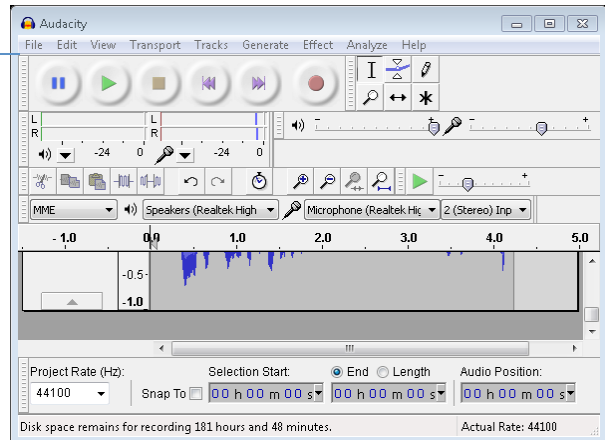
Audacity

File Edit View Transport Tracks Generate Effect Analyze Help

L
R
L
R

-24 0 -24 0

- +
- +

MME
Speakers (Realtek High
Microphone (Realtek Hig
2 (Stereo) Inp

- 1.0
0.0
1.0
2.0
3.0
4.0
5.0

-0.5-
-1.0

Project Rate (Hz):
44100
Snap To
Selection Start:
00 h 00 m 00 s
End
Length
00 h 00 m 00 s
Audio Position:
00 h 00 m 00 s

Disk space remains for recording 181 hours and 48 minutes.
Actual Rate: 44100